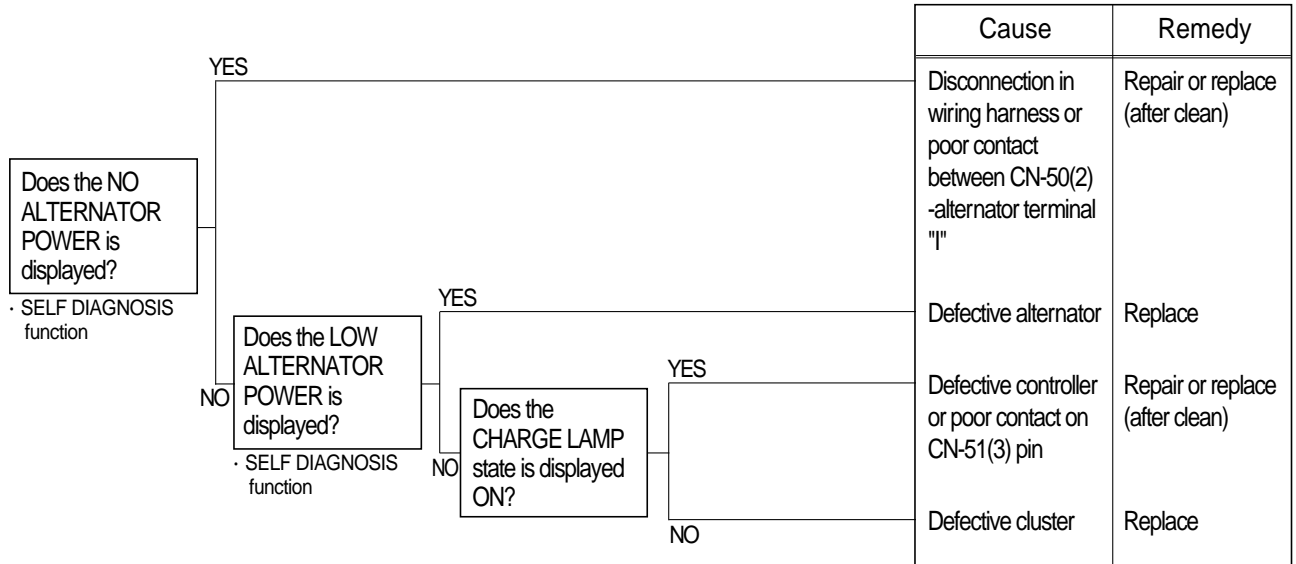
Does the NO ALTERNATOR POWER is displayed?

· SELF DIAGNOSIS function

YES

NO

Does the LOW ALTERNATOR POWER is displayed?

· SELF DIAGNOSIS function

YES

NO

Does the CHARGE LAMP state is displayed ON?

YES

NO

| Cause | Remedy |
|---|---|
| Disconnection in wiring harness or poor contact between CN-50(2) -alternator terminal "I" | Repair or replace (after clean) |
| Defective alternator | Replace |
| Defective controller or poor contact on CN-51(3) pin | Repair or replace (after clean) |
| Defective cluster | Replace |